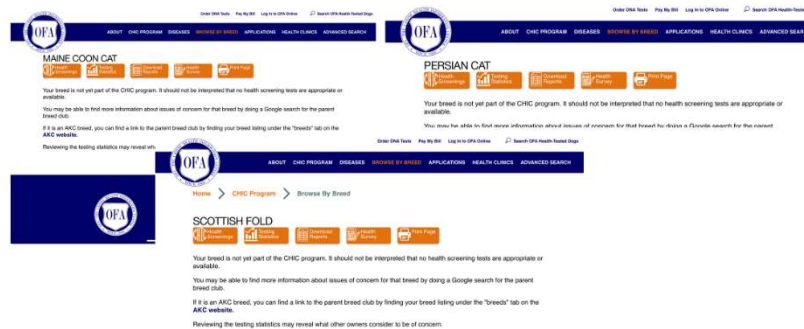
OFA

Order DNA Tests   Pay My Bill   Log In to OFA Online   Search OFA Health Tested Dogs

ABOUT   CHIC PROGRAM   DISEASES   BROWSE BY BREED   APPLICATIONS   HEALTH CLINICS   ADVANCED SEARCH

MAINE COON CAT

Health Screenings   Testing Statistics   Download Reports   Health Survey   Print Page

Your breed is not yet part of the CHIC program. It should not be interpreted that no health screening tests are appropriate or available.

You may be able to find more information about issues of concern for that breed by doing a Google search for the parent breed club.

If it is an AKC breed, you can find a link to the parent breed club by finding your breed listing under the "breeds" tab on the AKC website.

Reviewing the testing statistics may reveal wh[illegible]

OFA

Order DNA Tests   Pay My Bill   Log In to OFA Online   Search OFA Health Tested Dogs

ABOUT   CHIC PROGRAM   DISEASES   BROWSE BY BREED   APPLICATIONS   HEALTH CLINICS   ADVANCED SEARCH

PERSIAN CAT

Health Screenings   Testing Statistics   Download Reports   Health Survey   Print Page

Your breed is not yet part of the CHIC program. It should not be interpreted that no health screening tests are appropriate or available.

You may be able to find more information about issues of concern for that breed by doing a Google search for the parent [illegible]

OFA

Order DNA Tests   Pay My Bill   Log In to OFA Online   Search OFA Health Tested Dogs

ABOUT   CHIC PROGRAM   DISEASES   BROWSE BY BREED   APPLICATIONS   HEALTH CLINICS   ADVANCED SEARCH

Home > CHIC Program > Browse By Breed

SCOTTISH FOLD

Health Screenings   Testing Statistics   Download Reports   Health Survey   Print Page

Your breed is not yet part of the CHIC program. It should not be interpreted that no health screening tests are appropriate or available.

You may be able to find more information about issues of concern for that breed by doing a Google search for the parent breed club.

If it is an AKC breed, you can find a link to the parent breed club by finding your breed listing under the "breeds" tab on the AKC website.

Reviewing the testing statistics may reveal what other owners consider to be of concern.